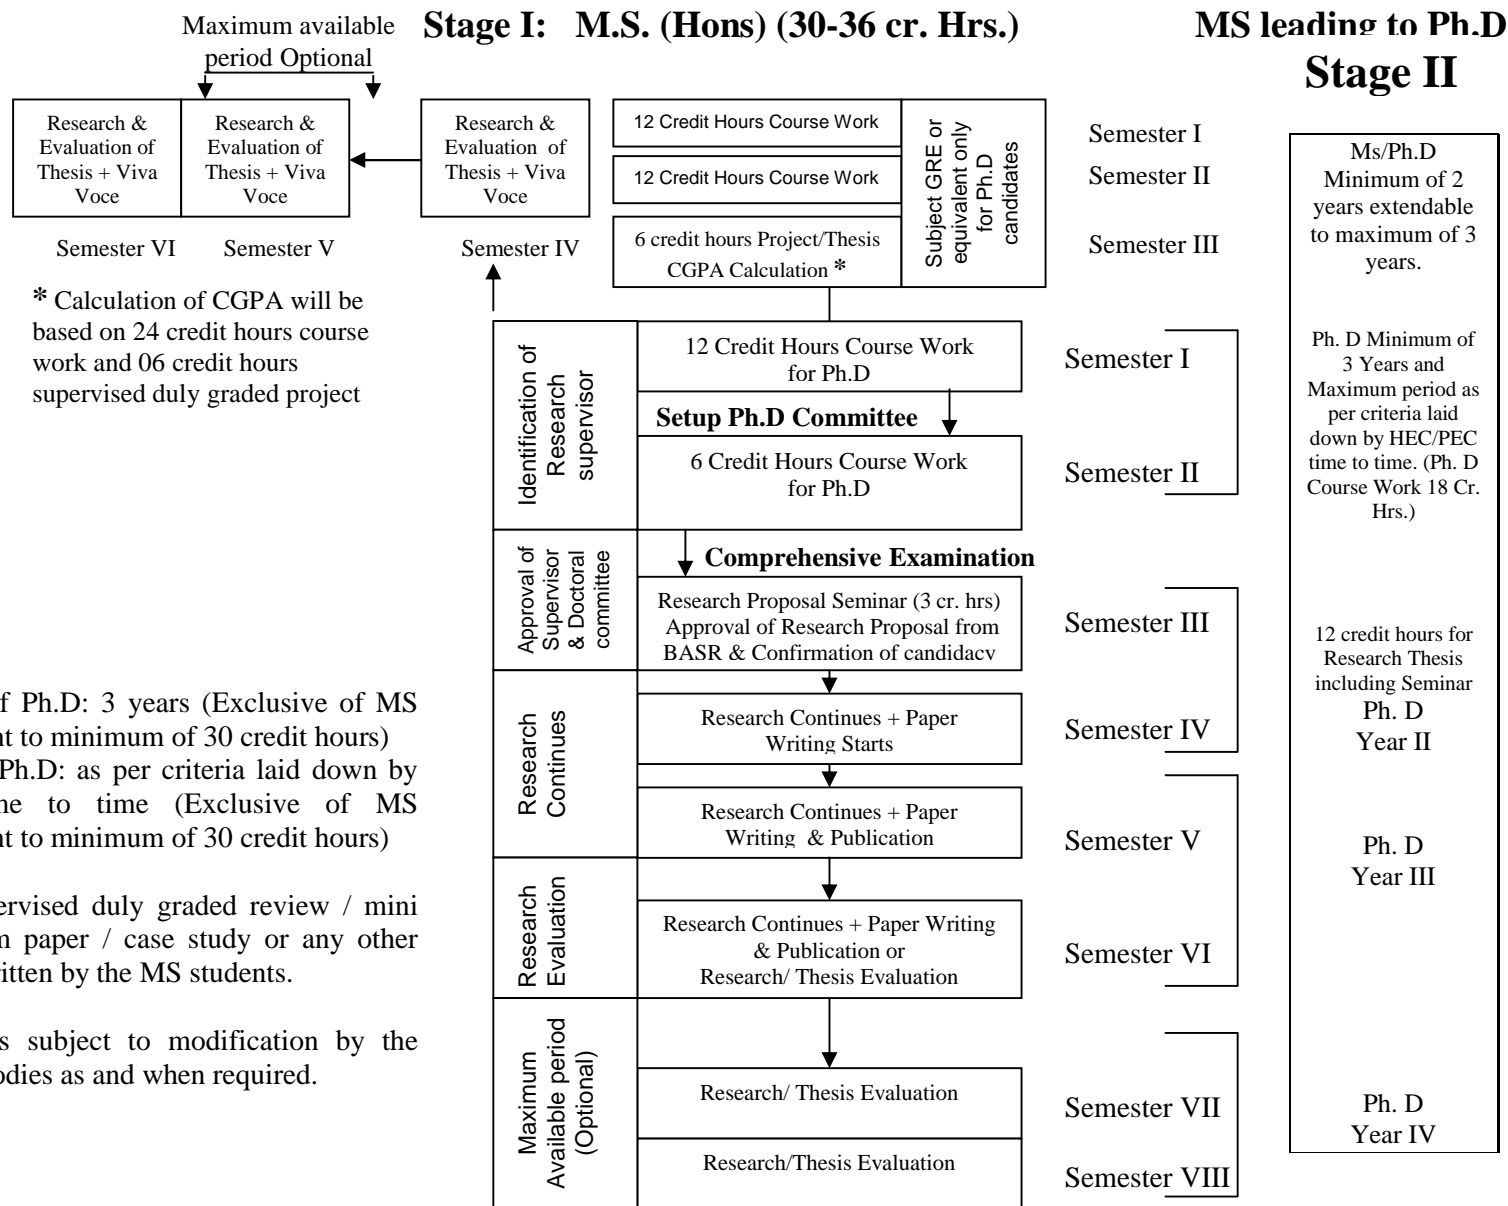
Maximum available period Optional

Stage I: M.S. (Hons) (30-36 cr. Hrs.)

MS leading to Ph.D

Stage II

Research & Evaluation of Thesis + Viva Voce

Research & Evaluation of Thesis + Viva Voce

Semester VI Semester V

Research & Evaluation of Thesis + Viva Voce

Semester IV

12 Credit Hours Course Work

12 Credit Hours Course Work

6 credit hours Project/Thesis CGPA Calculation *

Subject GRE or equivalent only for Ph.D candidates

Semester I

Semester II

Semester III

Ms/Ph.D Minimum of 2 years extendable to maximum of 3 years.

* Calculation of CGPA will be based on 24 credit hours course work and 06 credit hours supervised duly graded project

Identification of Research supervisor

12 Credit Hours Course Work for Ph.D

Setup Ph.D Committee

6 Credit Hours Course Work for Ph.D

Semester I

Semester II

Ph. D Minimum of 3 Years and Maximum period as per criteria laid down by HEC/PEC time to time. (Ph. D Course Work 18 Cr. Hrs.)

Approval of Supervisor & Doctoral committee

Comprehensive Examination

Research Proposal Seminar (3 cr. hrs) Approval of Research Proposal from BASR & Confirmation of candidacy

Semester III

12 credit hours for Research Thesis including Seminar

f Ph.D: 3 years (Exclusive of MS
nt to minimum of 30 credit hours)
Ph.D: as per criteria laid down by
ne to time (Exclusive of MS
nt to minimum of 30 credit hours)

Research Continues

Research Continues + Paper Writing Starts

Semester IV

Ph. D Year II

Research Continues + Paper Writing & Publication

Semester V

Ph. D Year III

ervised duly graded review / mini
n paper / case study or any other
itten by the MS students.

Research Evaluation

Research Continues + Paper Writing & Publication or Research/ Thesis Evaluation

Semester VI

s subject to modification by the
odies as and when required.

Maximum Available period (Optional)

Research/ Thesis Evaluation

Semester VII

Research/Thesis Evaluation

Semester VIII

Ph. D Year IV